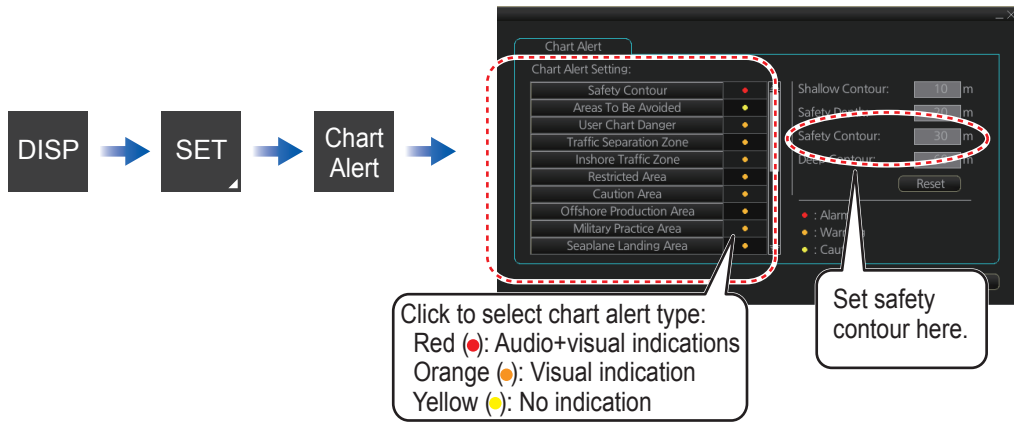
DISP

SET

Chart Alert

Chart Alert

Chart Alert Setting:

Safety Contour
Areas To Be Avoided
User Chart Danger
Traffic Separation Zone
Inshore Traffic Zone
Restricted Area
Caution Area
Offshore Production Area
Military Practice Area
Seaplane Landing Area

Shallow Contour: 10 m
Safety Depth: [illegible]0 m
Safety Contour: 30 m
Deep Contour: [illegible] m

Reset

: Alarm
: Warning
: Cau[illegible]

Click to select chart alert type:
Red (●): Audio+visual indications
Orange (●): Visual indication
Yellow (●): No indication

Set safety contour here.